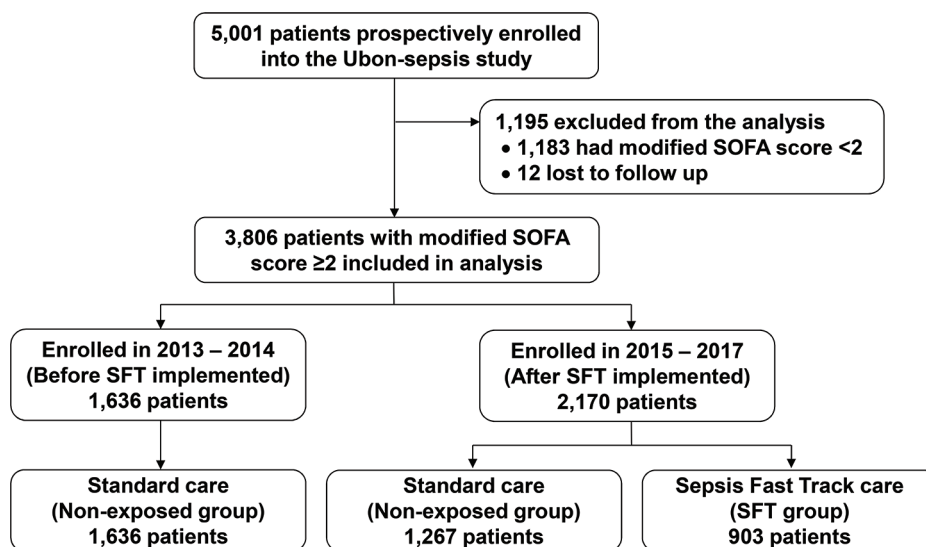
5,001 patients prospectively enrolled into the Ubon-sepsis study

1,195 excluded from the analysis
• 1,183 had modified SOFA score <2
• 12 lost to follow up

3,806 patients with modified SOFA score ≥2 included in analysis

Enrolled in 2013 – 2014
(Before SFT implemented)
1,636 patients

Enrolled in 2015 – 2017
(After SFT implemented)
2,170 patients

Standard care
(Non-exposed group)
1,636 patients

Standard care
(Non-exposed group)
1,267 patients

Sepsis Fast Track care
(SFT group)
903 patients